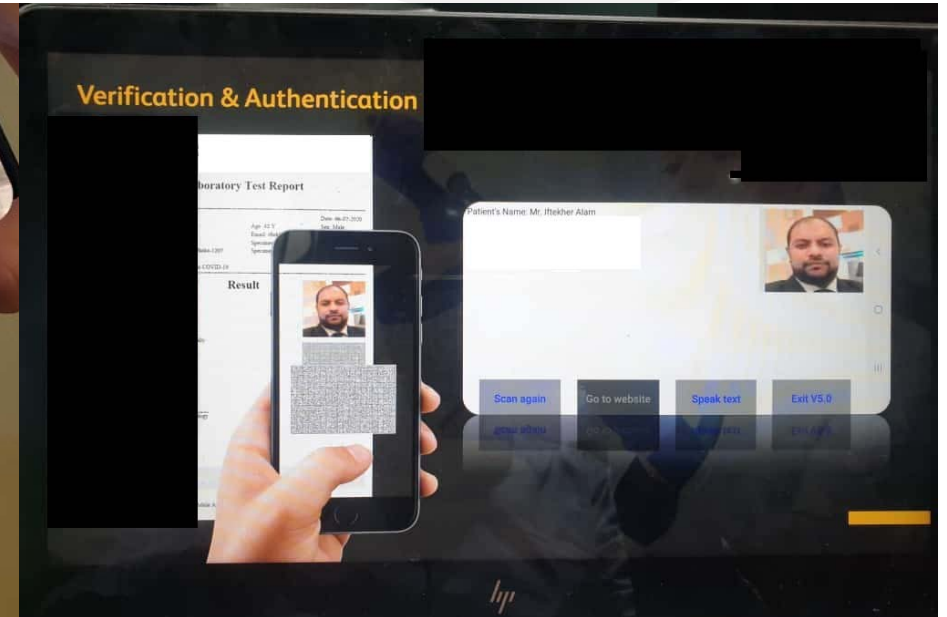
Verification & Authentication

boratory Test Report

Age: 42 Y
Email: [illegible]
Specimen
Specimen

Date: 06-07-2020
Sex: Male

COVID-19

Result

Patient's Name: Mr. Iftekher Alam

Scan again
Go to website
Speak text
Exit V5.0

hp